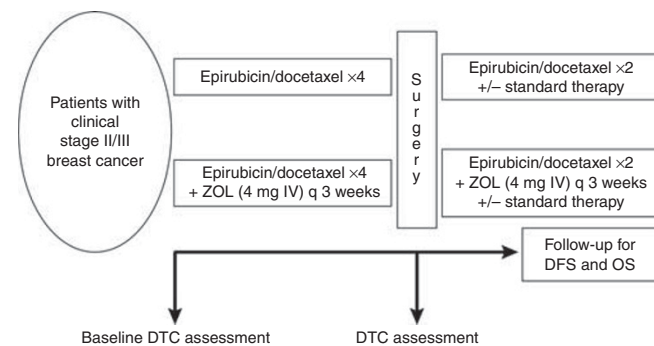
Patients with clinical stage II/III breast cancer

Epirubicin/docetaxel ×4

Epirubicin/docetaxel ×4 + ZOL (4 mg IV) q 3 weeks

S
u
r
g
e
r
y

Epirubicin/docetaxel ×2 +/– standard therapy

Epirubicin/docetaxel ×2 + ZOL (4 mg IV) q 3 weeks +/– standard therapy

Follow-up for DFS and OS

Baseline DTC assessment

DTC assessment